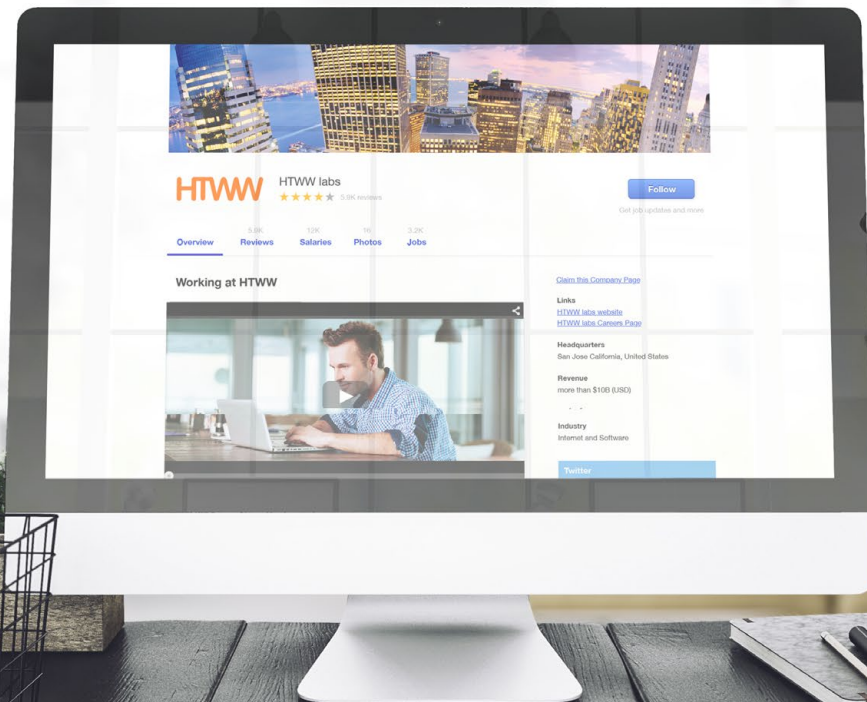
HTWW

HTWW labs
3.9K reviews

Follow
Get job updates and more

Overview
5.8K Reviews
12K Salaries
16 Photos
3.2K Jobs

Working at HTWW

Claim this Company Page

Links
HTWW labs website
HTWW labs Careers Page

Headquarters
San Jose California, United States

Revenue
more than $10B (USD)

Industry
Internet and Software

Twitter